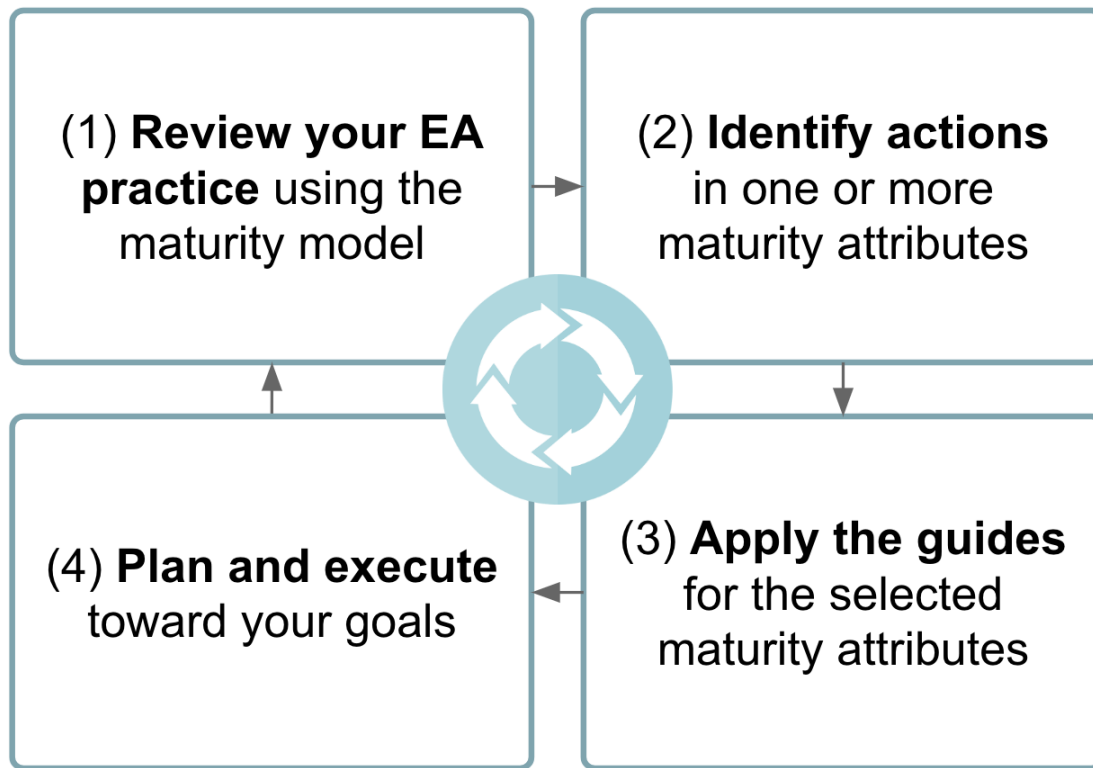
(1) **Review your EA practice** using the maturity model

(2) **Identify actions** in one or more maturity attributes

(3) **Apply the guides** for the selected maturity attributes

(4) **Plan and execute** toward your goals